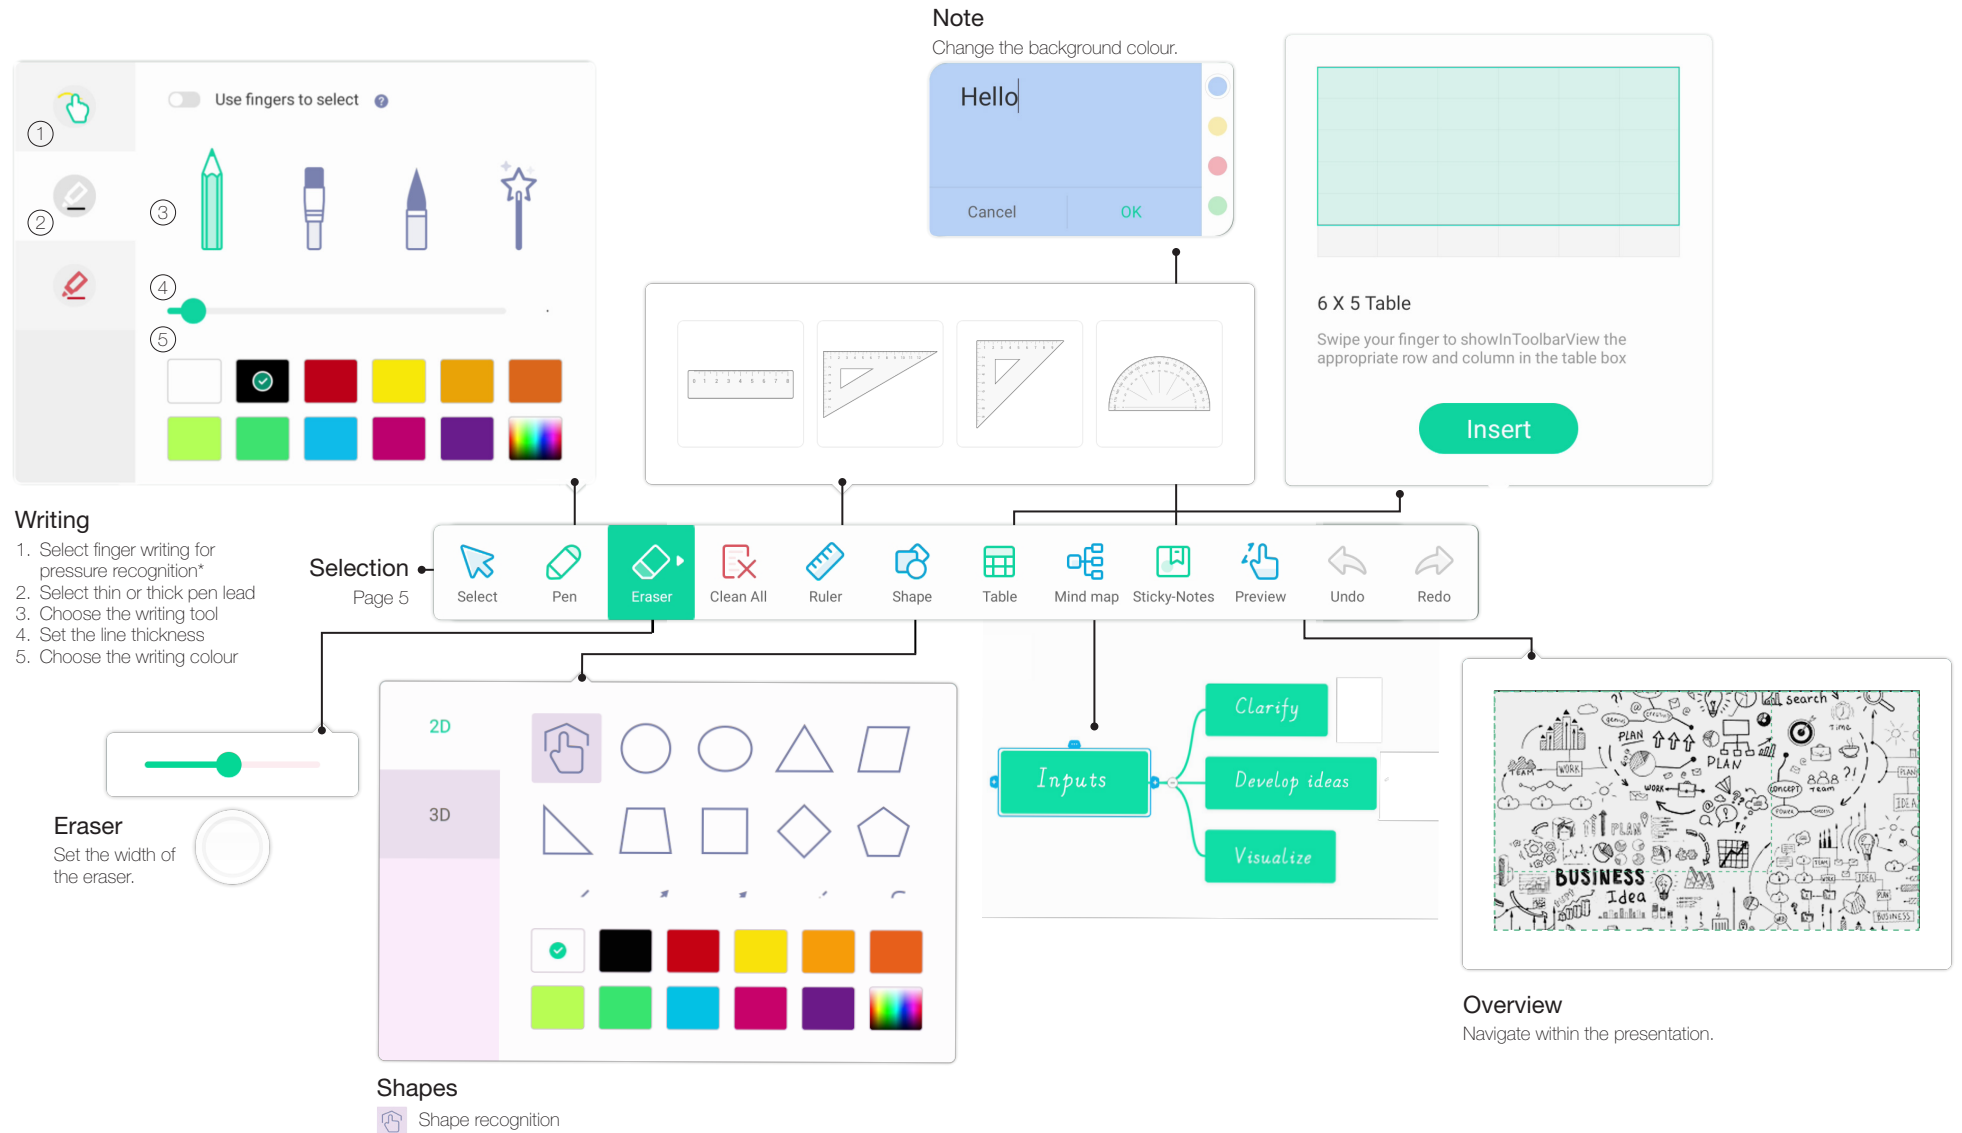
Note
Change the background colour.

Hello

Cancel OK

6 X 5 Table

Swipe your finger to showInToolbarView the appropriate row and column in the table box

Insert

Use fingers to select

①
②
③
④
⑤

Writing
1. Select finger writing for pressure recognition*
2. Select thin or thick pen lead
3. Choose the writing tool
4. Set the line thickness
5. Choose the writing colour

Selection
Page 5

Select Pen Eraser Clean All Ruler Shape Table Mind map Sticky-Notes Preview Undo Redo

Eraser
Set the width of the eraser.

2D
3D

Shapes
Shape recognition

Inputs
Clarify
Develop ideas
Visualize

Search
PLAN
TEAM
WORK
BUSINESS
Idea

Overview
Navigate within the presentation.